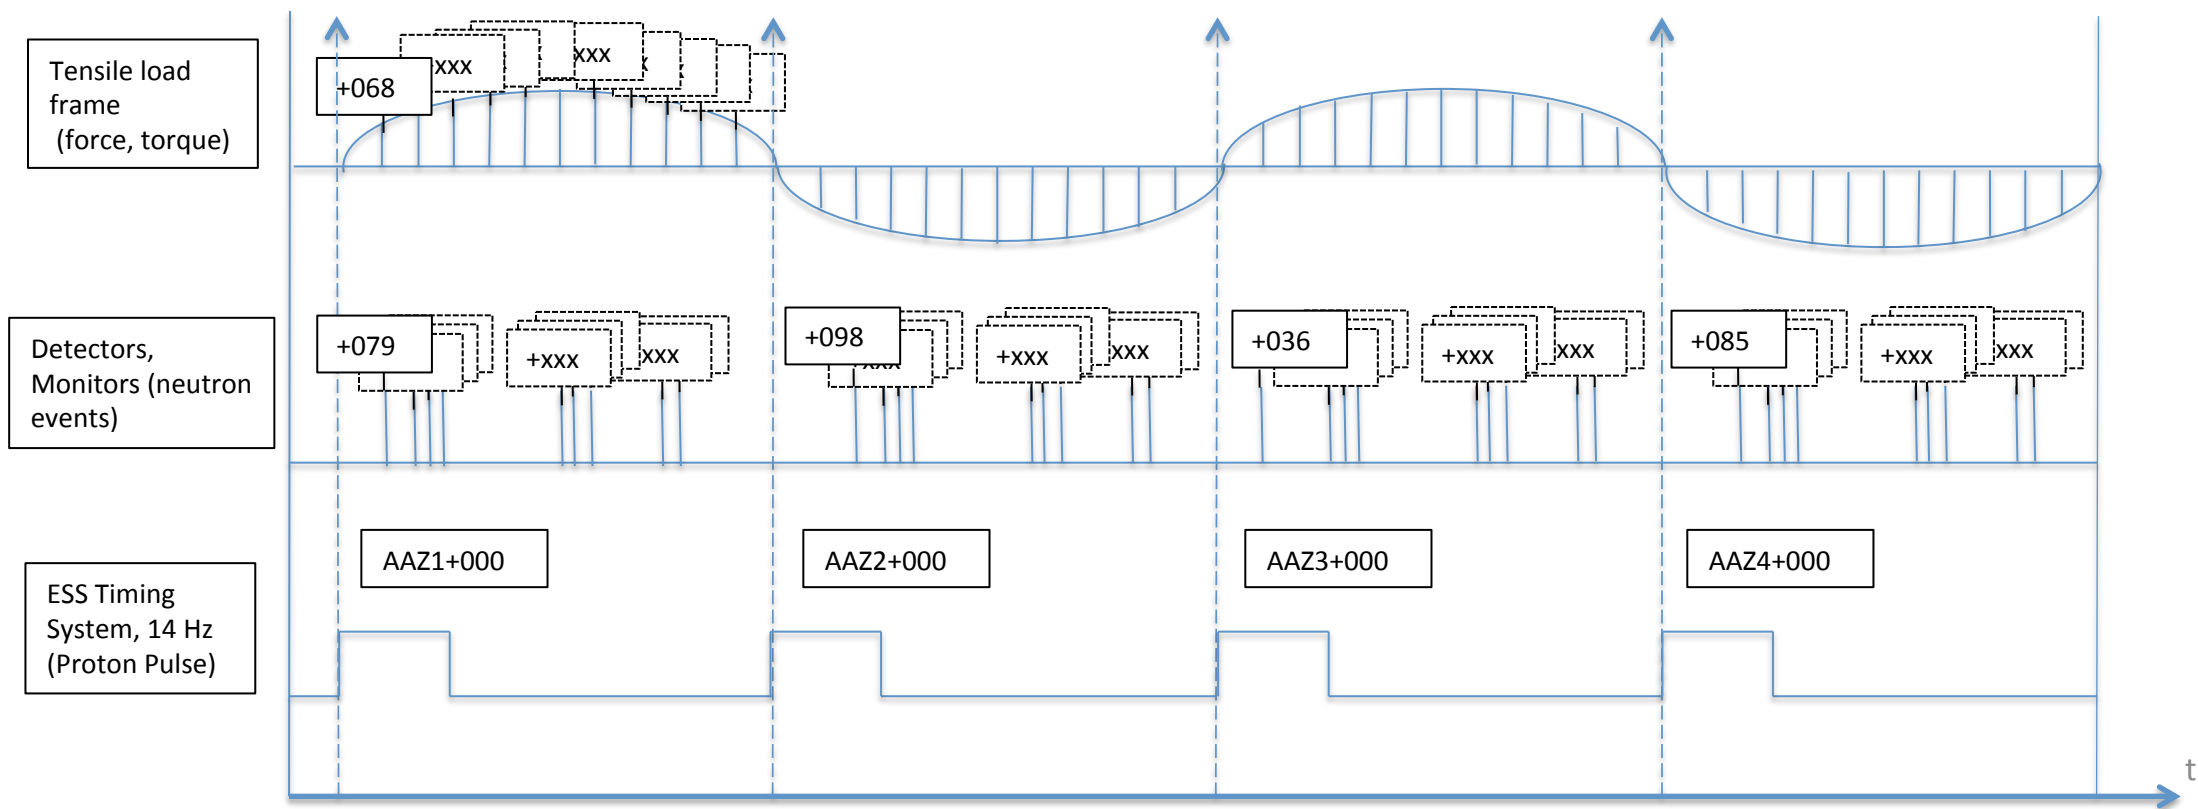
Tensile load frame (force, torque)

+068
xxx
xxx

Detectors, Monitors (neutron events)

+079
+xxx
xxx
+098
+xxx
xxx
+036
+xxx
xxx
+085
+xxx
xxx

ESS Timing System, 14 Hz (Proton Pulse)

AAZ1+000
AAZ2+000
AAZ3+000
AAZ4+000

t